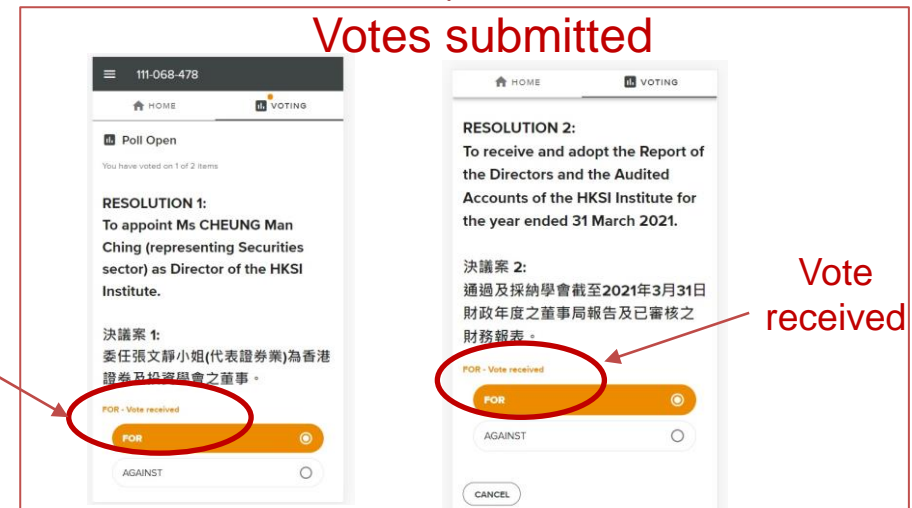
Votes submitted

111-068-478

HOME

VOTING

Poll Open

You have voted on 1 of 2 items

RESOLUTION 1:
To appoint Ms CHEUNG Man Ching (representing Securities sector) as Director of the HKSI Institute.

決議案 1:
委任張文靜小姐(代表證券業)為香港證券及投資學會之董事。

FOR - Vote received

FOR

AGAINST

HOME

VOTING

RESOLUTION 2:
To receive and adopt the Report of the Directors and the Audited Accounts of the HKSI Institute for the year ended 31 March 2021.

決議案 2:
通過及採納學會截至2021年3月31日財政年度之董事局報告及已審核之財務報表。

FOR - Vote received

FOR

AGAINST

CANCEL

Vote received